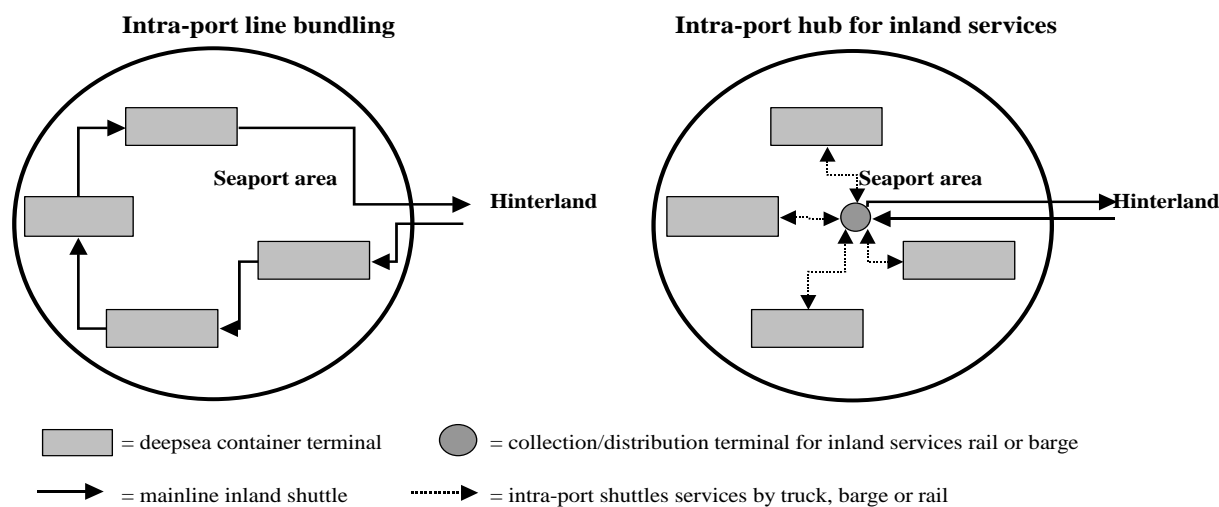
Intra-port line bundling

Seaport area

Hinterland

Intra-port hub for inland services

Seaport area

Hinterland

= deepsea container terminal

= collection/distribution terminal for inland services rail or barge

= mainline inland shuttle

= intra-port shuttles services by truck, barge or rail